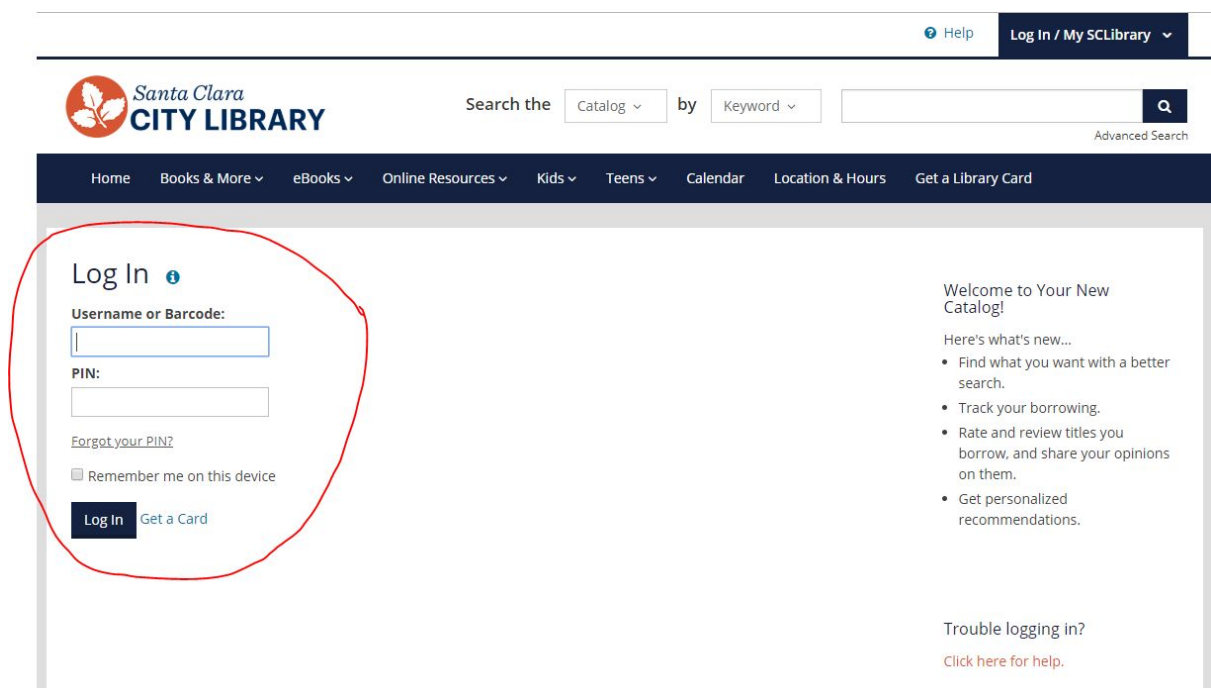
Help Log In / My SCLibrary

Santa Clara
CITY LIBRARY

Search the Catalog by Keyword

Advanced Search

Home Books & More eBooks Online Resources Kids Teens Calendar Location & Hours Get a Library Card

Log In

Username or Barcode:

PIN:

Forgot your PIN?

Remember me on this device

Log In Get a Card

Welcome to Your New Catalog!

Here's what's new...

- Find what you want with a better search.
- Track your borrowing.
- Rate and review titles you borrow, and share your opinions on them.
- Get personalized recommendations.

Trouble logging in?

Click here for help.